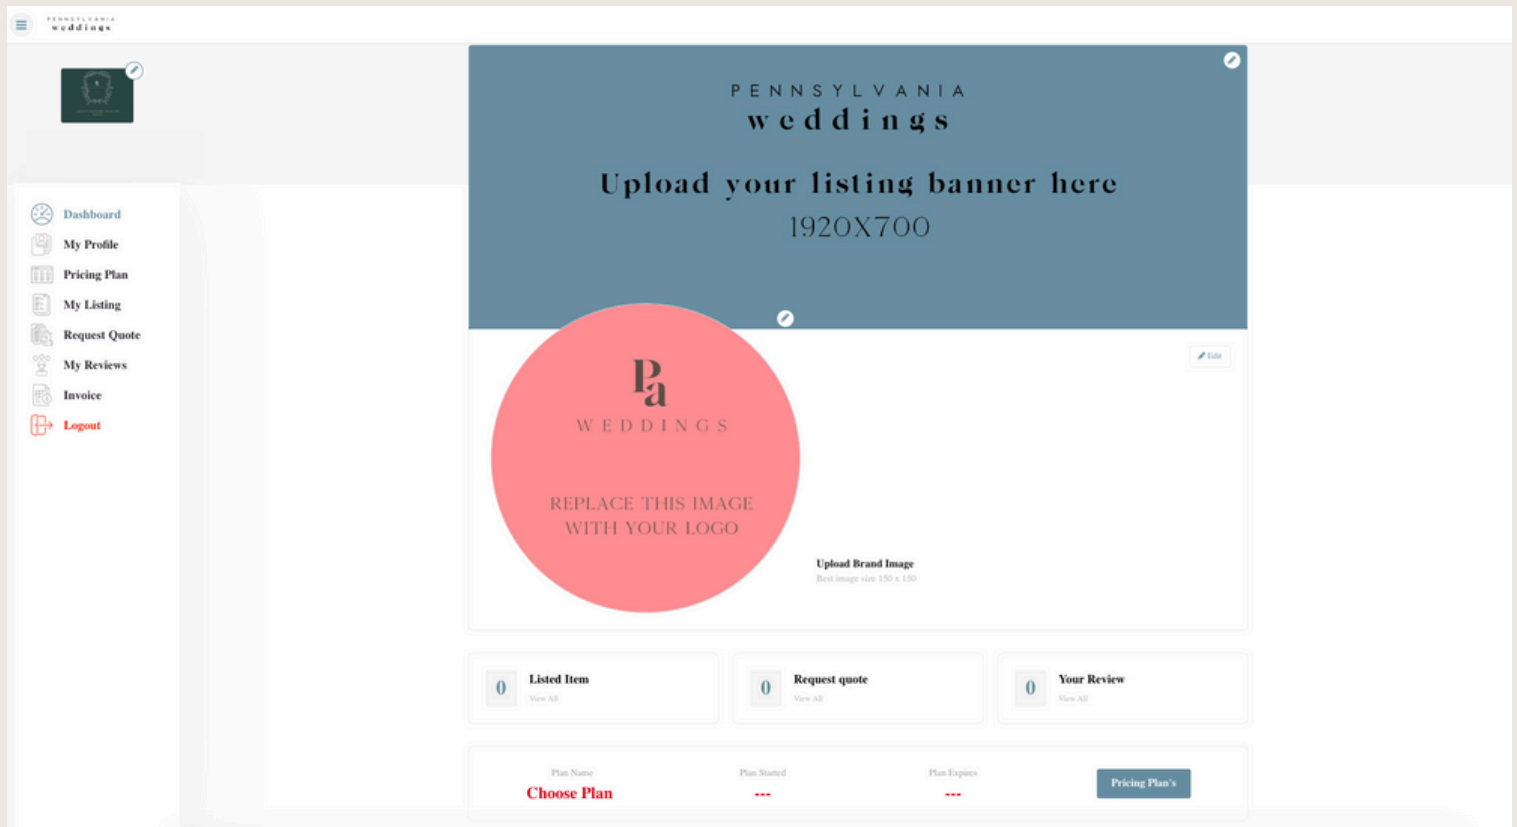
PENNSYLVANIA weddings

Dashboard
My Profile
Pricing Plan
My Listing
Request Quote
My Reviews
Invoice
Logout

PENNSYLVANIA
weddings
Upload your listing banner here
1920X700

Edit

Pa
WEDDINGS
REPLACE THIS IMAGE WITH YOUR LOGO

Upload Brand Image
Best image size 150 x 150

0 Listed Item View All
0 Request quote View All
0 Your Review View All

Plan Name
Choose Plan
Plan Started
---
Plan Expires
---
Pricing Plan's